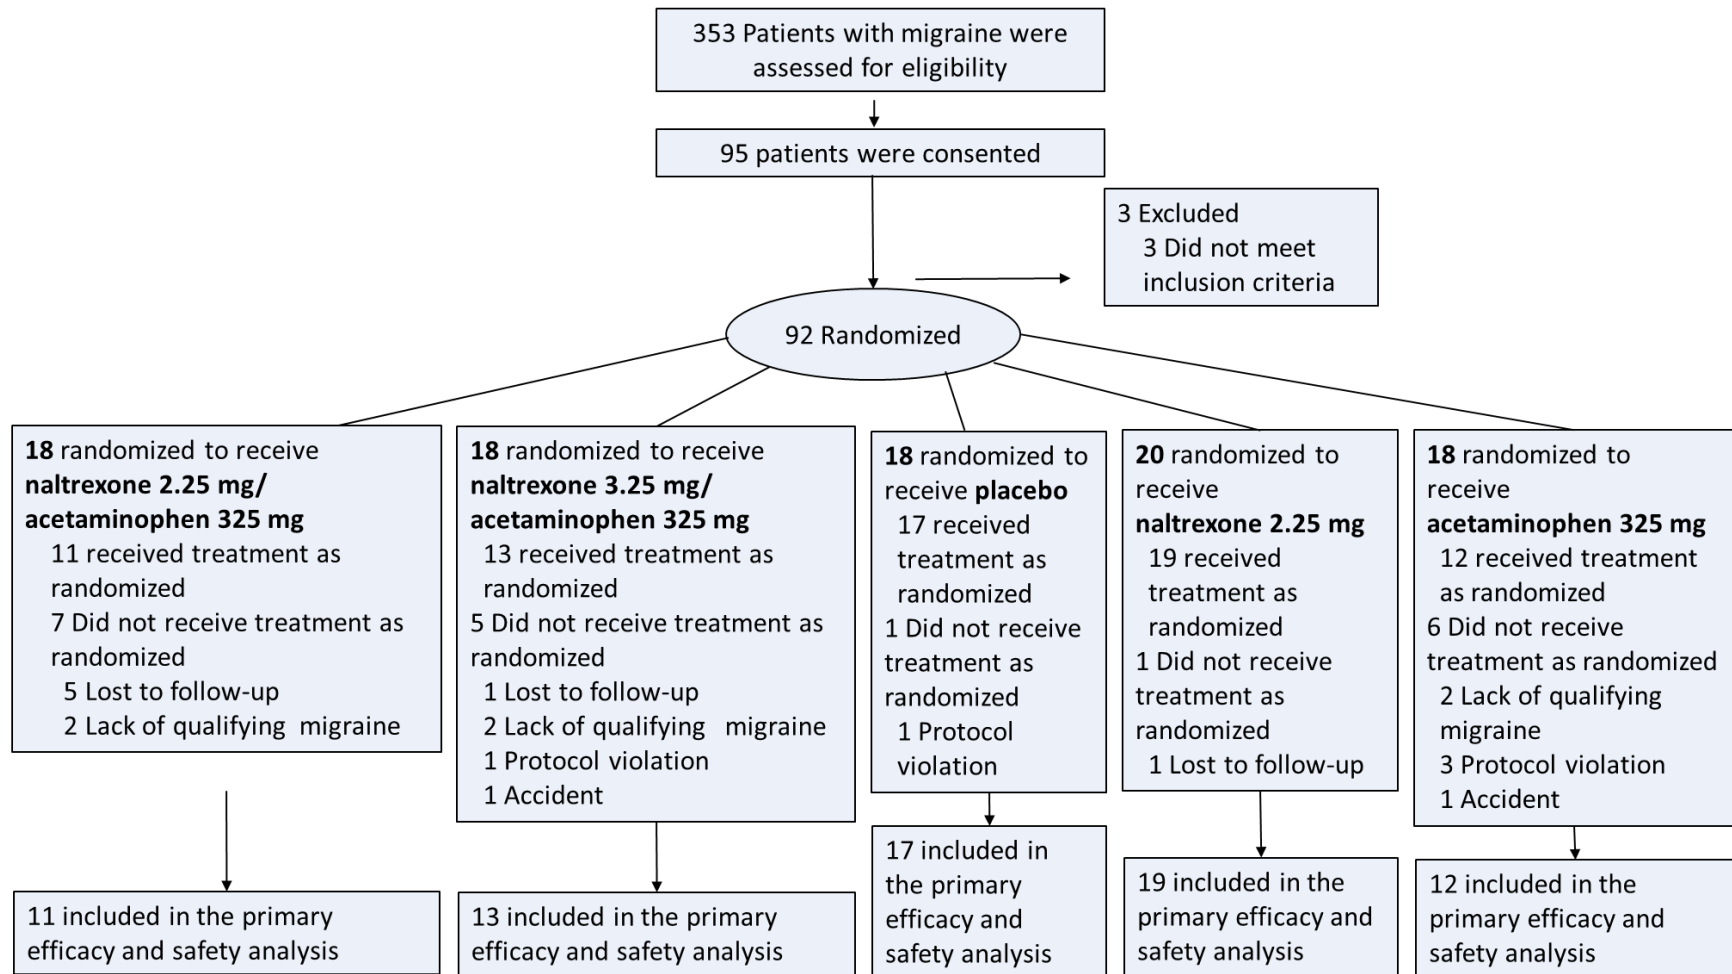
353 Patients with migraine were assessed for eligibility

95 patients were consented

3 Excluded
3 Did not meet inclusion criteria

92 Randomized

**18** randomized to receive **naltrexone 2.25 mg/ acetaminophen 325 mg**
11 received treatment as randomized
7 Did not receive treatment as randomized
5 Lost to follow-up
2 Lack of qualifying migraine

**18** randomized to receive **naltrexone 3.25 mg/ acetaminophen 325 mg**
13 received treatment as randomized
5 Did not receive treatment as randomized
1 Lost to follow-up
2 Lack of qualifying migraine
1 Protocol violation
1 Accident

**18** randomized to receive **placebo**
17 received treatment as randomized
1 Did not receive treatment as randomized
1 Protocol violation

**20** randomized to receive **naltrexone 2.25 mg**
19 received treatment as randomized
1 Did not receive treatment as randomized
1 Lost to follow-up

**18** randomized to receive **acetaminophen 325 mg**
12 received treatment as randomized
6 Did not receive treatment as randomized
2 Lack of qualifying migraine
3 Protocol violation
1 Accident

11 included in the primary efficacy and safety analysis

13 included in the primary efficacy and safety analysis

17 included in the primary efficacy and safety analysis

19 included in the primary efficacy and safety analysis

12 included in the primary efficacy and safety analysis